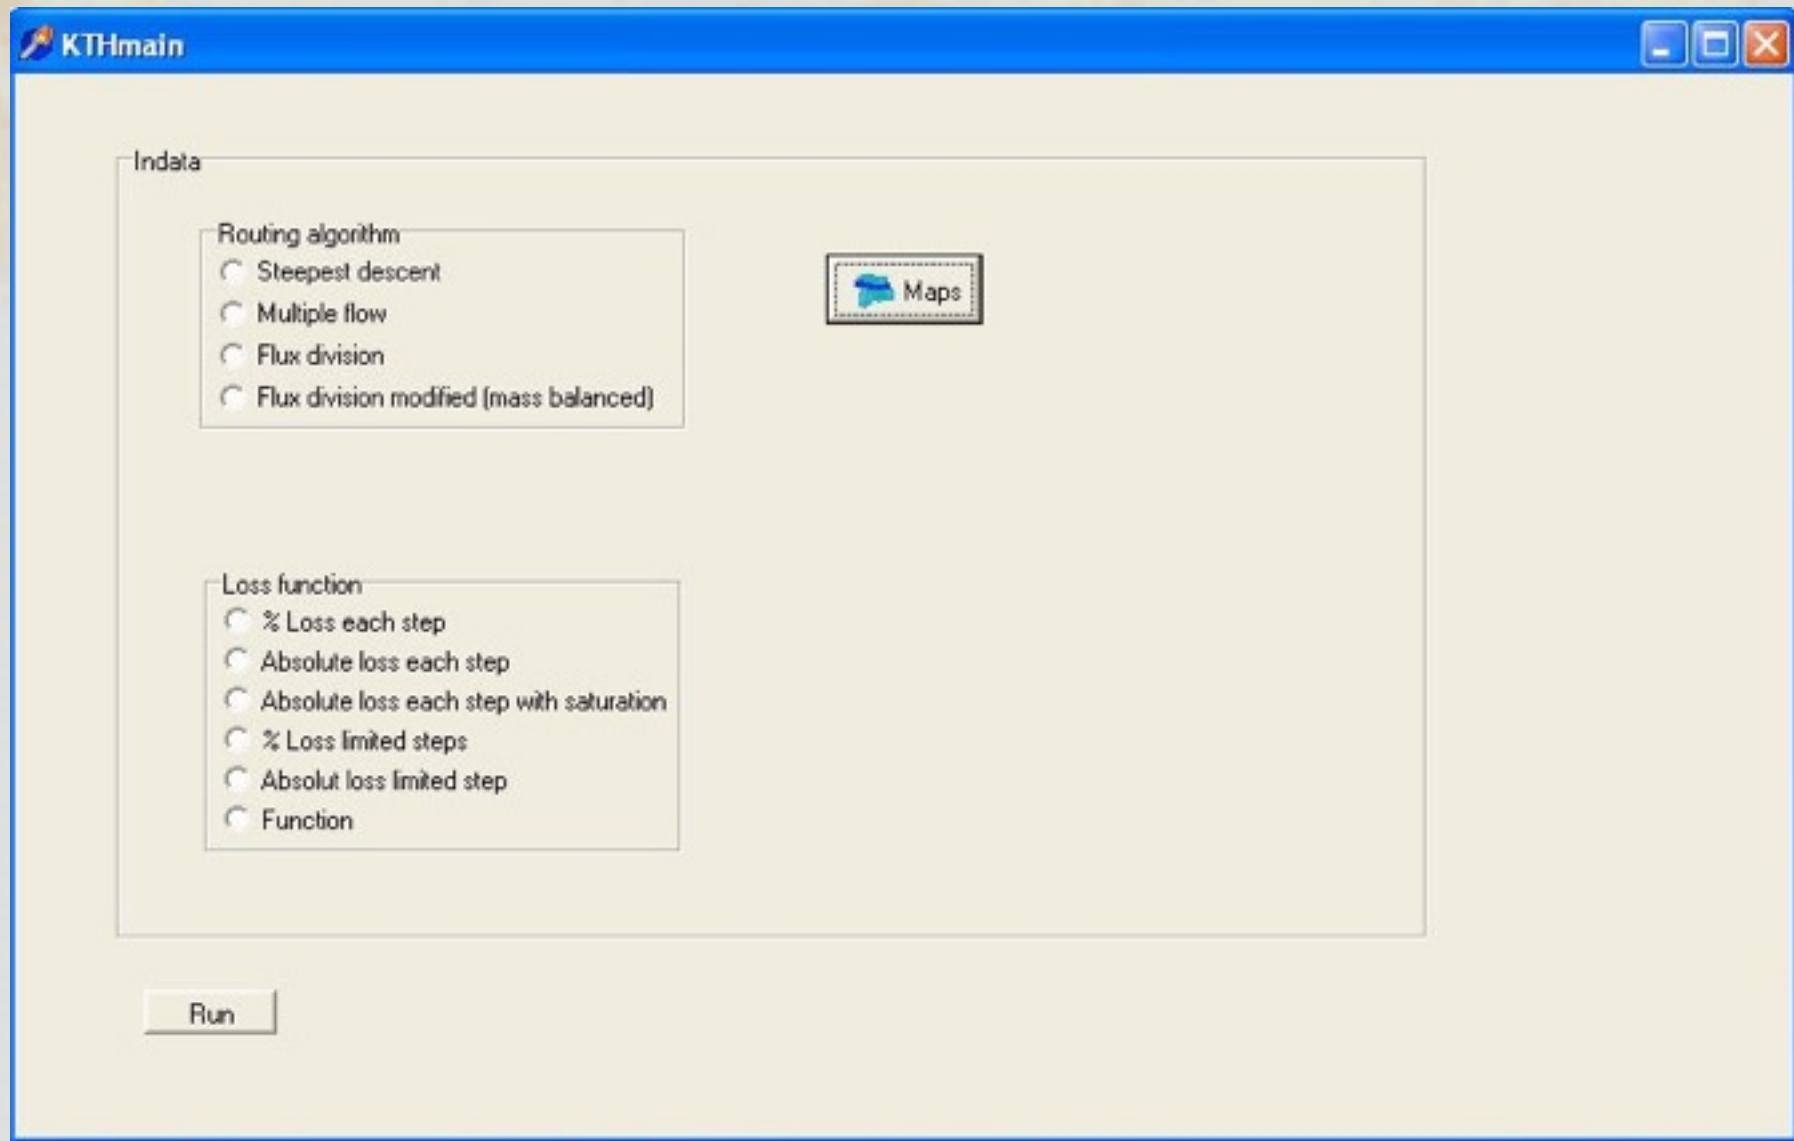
KTHmain

Indata

Routing algorithm
Steepest descent
Multiple flow
Flux division
Flux division modified (mass balanced)

Maps

Loss function
% Loss each step
Absolute loss each step
Absolute loss each step with saturation
% Loss limited steps
Absolut loss limited step
Function

Run